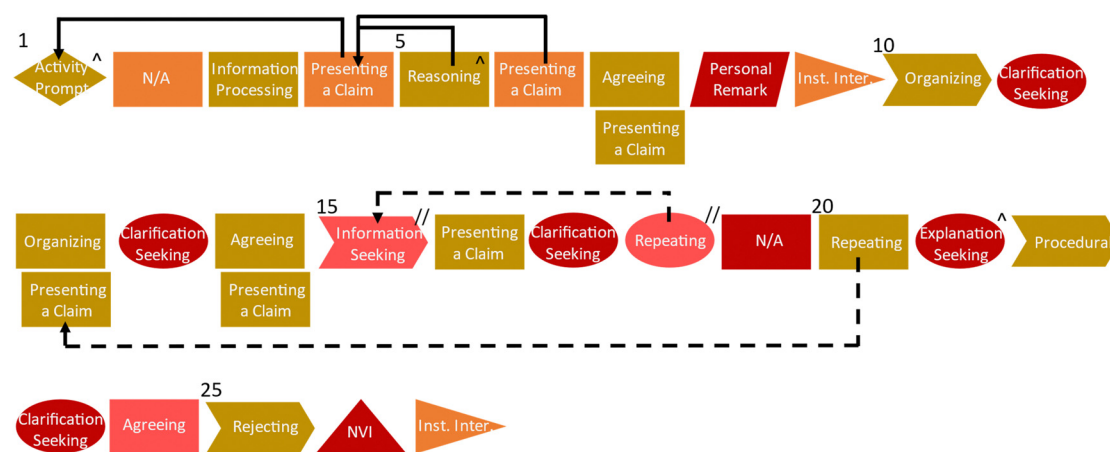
1
Activity Prompt ^
N/A
Information Processing
Presenting a Claim
5
Reasoning ^
Presenting a Claim
Agreeing
Presenting a Claim
Personal Remark
Inst. Inter.
10
Organizing
Clarification Seeking

Organizing
Presenting a Claim
Clarification Seeking
Agreeing
Presenting a Claim
15
Information Seeking //
Presenting a Claim
Clarification Seeking
Repeating //
N/A
20
Repeating
Explanation Seeking ^
Procedura

Clarification Seeking
Agreeing
25
Rejecting
NVI
Inst. Inter.